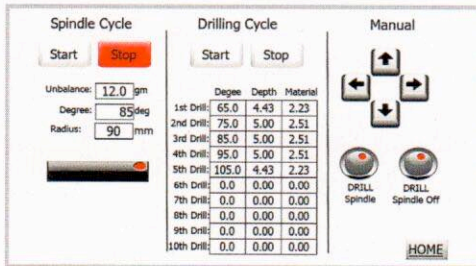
Spindle Cycle

Start Stop

Unbalance: 12.0 gm
Degree: 85 deg
Radius: 90 mm

Drilling Cycle

Start Stop

| | Degee | Depth | Material |
|---|---|---|---|
| 1st Drill: | 65.0 | 4.43 | 2.23 |
| 2nd Drill: | 75.0 | 5.00 | 2.51 |
| 3rd Drill: | 85.0 | 5.00 | 2.51 |
| 4th Drill: | 95.0 | 5.00 | 2.51 |
| 5th Drill: | 105.0 | 4.43 | 2.23 |
| 6th Drill: | 0.0 | 0.00 | 0.00 |
| 7th Drill: | 0.0 | 0.00 | 0.00 |
| 8th Drill: | 0.0 | 0.00 | 0.00 |
| 9th Drill: | 0.0 | 0.00 | 0.00 |
| 10th Drill: | 0.0 | 0.00 | 0.00 |

Manual

DRILL Spindle

DRILL Spindle Off

HOME